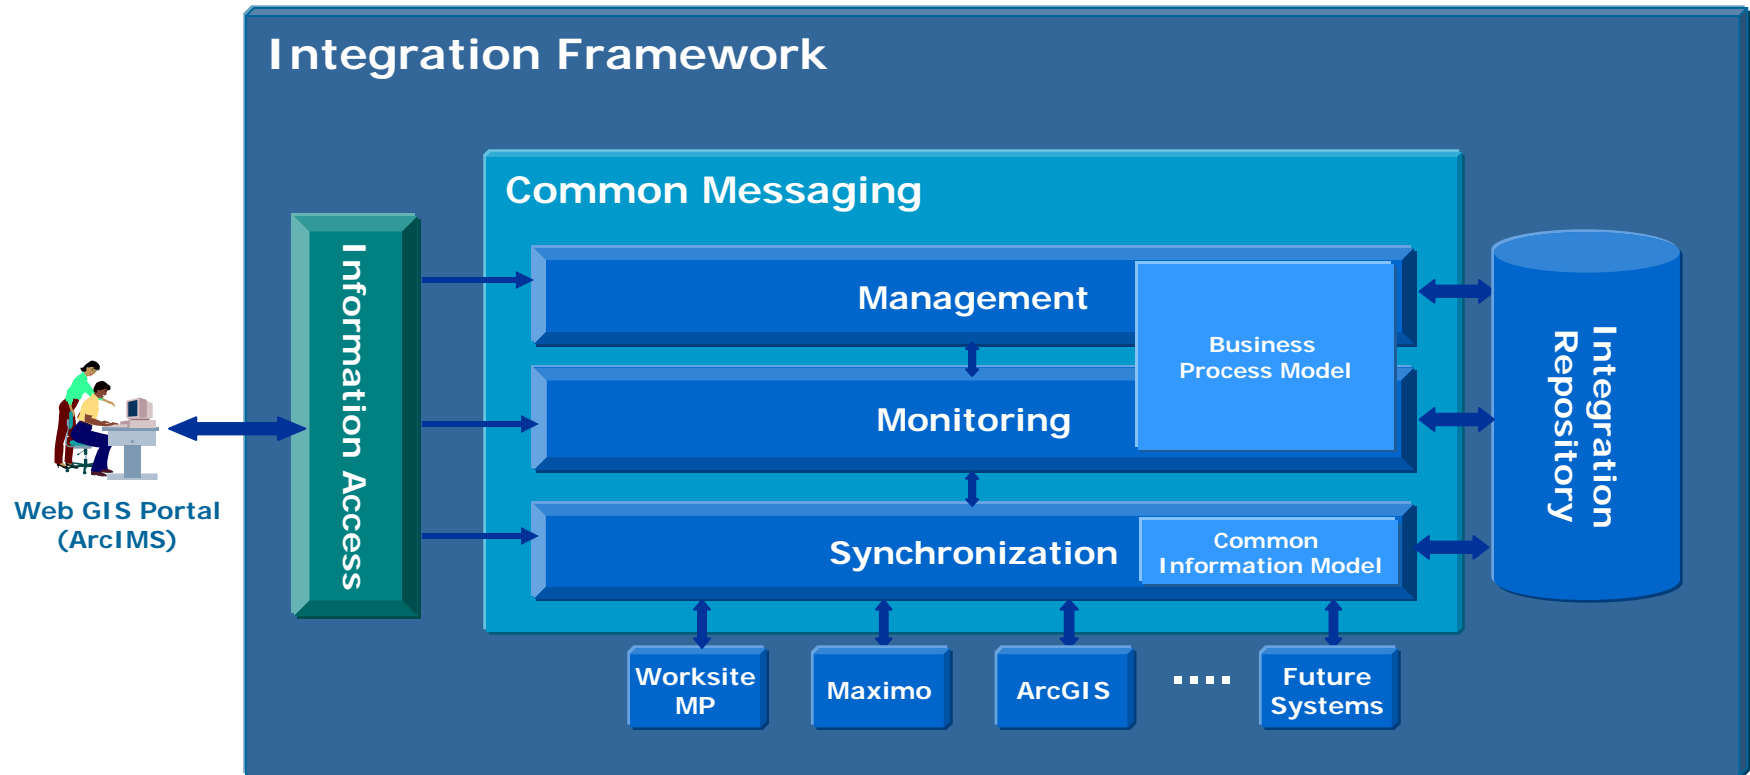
Integration Framework

Common Messaging

Information Access

Management

Business Process Model

Monitoring

Synchronization

Common Information Model

Integration Repository

Web GIS Portal (ArcIMS)

Worksite MP

Maximo

ArcGIS

....

Future Systems